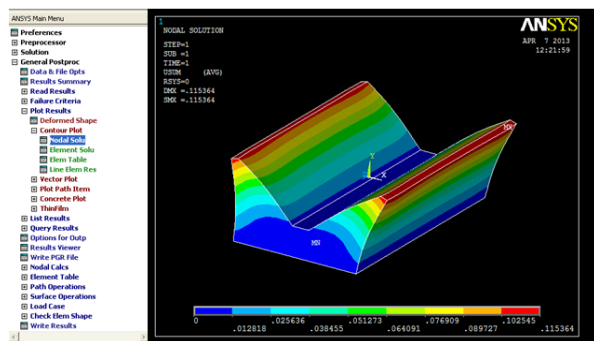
ANSYS Main Menu
Preferences
Preprocessor
Solution
General Postproc
Data & File Opts
Results Summary
Read Results
Failure Criteria
Plot Results
Deformed Shape
Contour Plot
Nodal Solu
Element Solu
Elem Table
Line Elem Res
Vector Plot
Plot Path Item
Concrete Plot
ThinFilm
List Results
Query Results
Options for Outp
Results Viewer
Write PGR File
Nodal Calcs
Element Table
Path Operations
Surface Operations
Load Case
Check Elem Shape
Write Results

1
NODAL SOLUTION
STEP=1
SUB =1
TIME=1
USUM (AVG)
RSYS=0
DMX =.115364
SMX =.115364

ANSYS
APR 7 2013
12:21:59

Y
Z
X
MX
MN

0
.012818
.025636
.038455
.051273
.064091
.076909
.089727
.102545
.115364